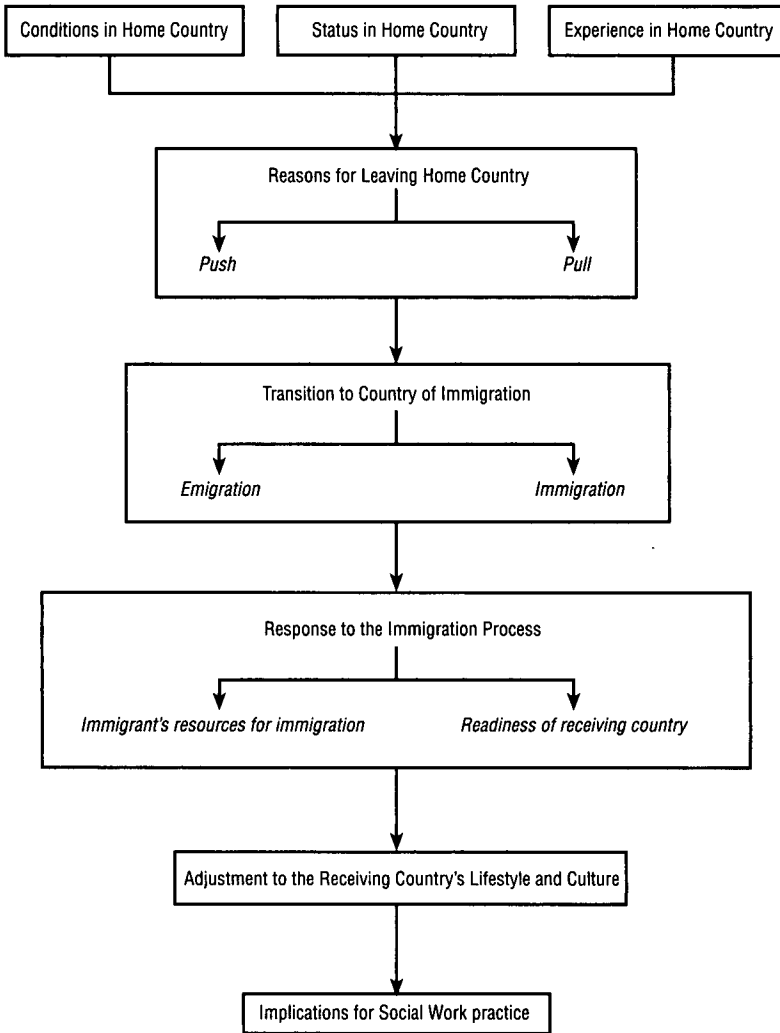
Conditions in Home Country

Status in Home Country

Experience in Home Country

Reasons for Leaving Home Country

*Push*

*Pull*

Transition to Country of Immigration

*Emigration*

*Immigration*

Response to the Immigration Process

*Immigrant's resources for immigration*

*Readiness of receiving country*

Adjustment to the Receiving Country's Lifestyle and Culture

Implications for Social Work practice